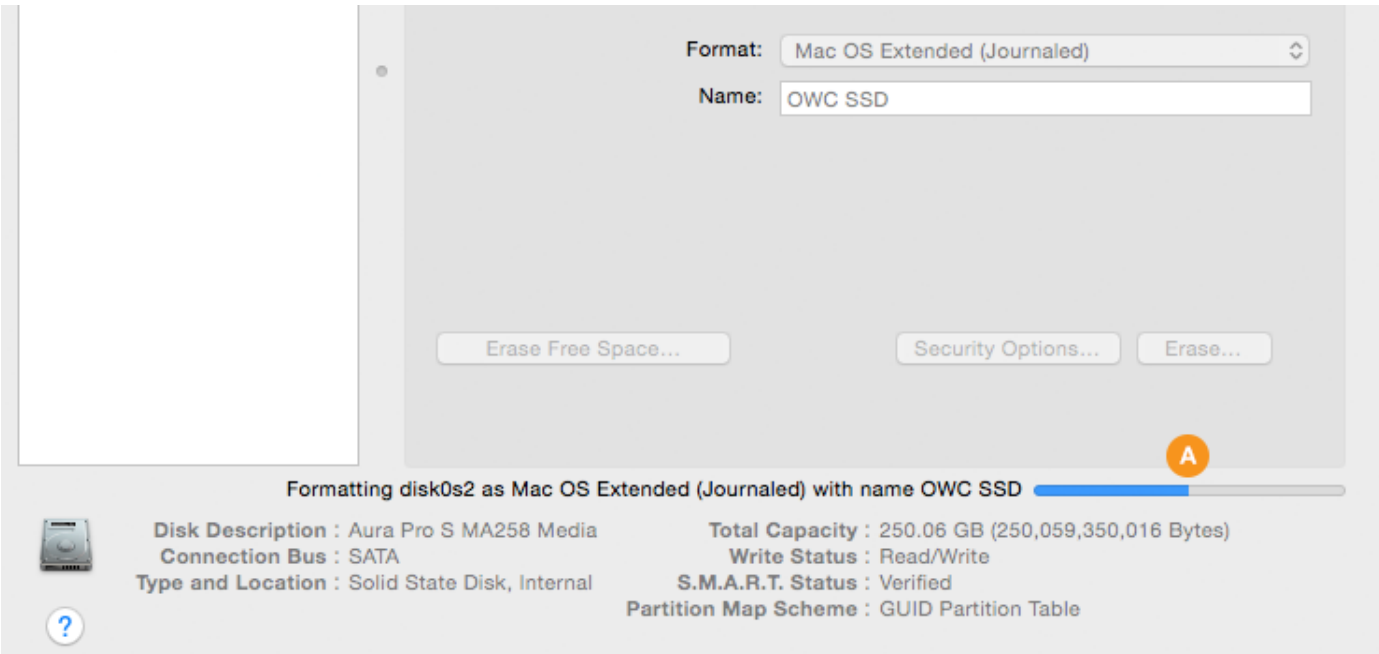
Format: Mac OS Extended (Journaled)

Name: OWC SSD

Erase Free Space…

Security Options…

Erase…

A

Formatting disk0s2 as Mac OS Extended (Journaled) with name OWC SSD

Disk Description : Aura Pro S MA258 Media
Connection Bus : SATA
Type and Location : Solid State Disk, Internal

Total Capacity : 250.06 GB (250,059,350,016 Bytes)
Write Status : Read/Write
S.M.A.R.T. Status : Verified
Partition Map Scheme : GUID Partition Table

?